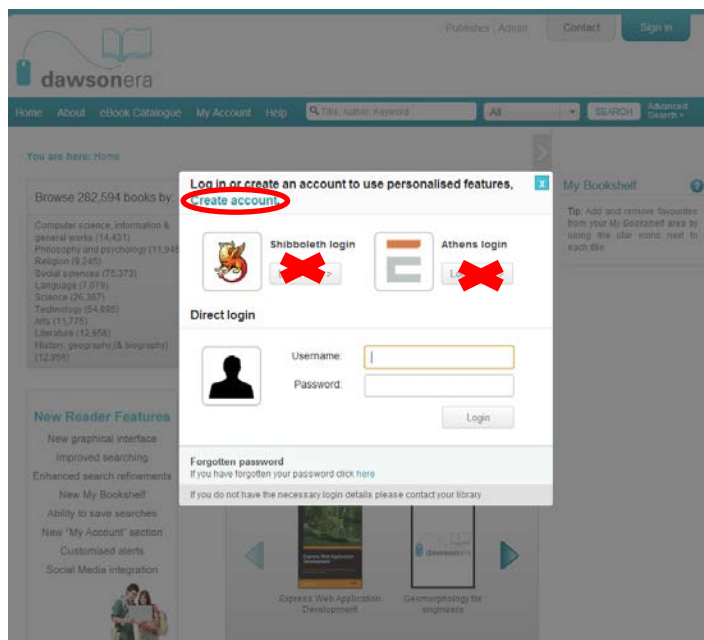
Publisher | Admin

Contact

Sign in

dawsonera

Home About eBook Catalogue My Account Help

Title, Author, Keyword

All

SEARCH

Advanced Search »

You are here: Home

Browse 282,594 books by

Computer science, information & general works (14,431)
Philosophy and psychology (11,945)
Religion (8,245)
Social sciences (75,373)
Language (7,079)
Science (26,367)
Technology (54,895)
Arts (11,776)
Literature (12,958)
History, geography (& biography) (12,956)

New Reader Features

New graphical interface
Improved searching
Enhanced search refinements
New My Bookshelf
Ability to save searches
New "My Account" section
Customised alerts
Social Media integration

My Bookshelf

Tip: Add and remove favourites from your My Bookshelf area by using the star icons next to each title.

Log in or create an account to use personalised features.

Create account

Shibboleth login

Athens login

Direct login

Username:

Password:

Login

Forgotten password
If you have forgotten your password click here

If you do not have the necessary login details please contact your library

Express Web Application Development

Geomorphology for engineers

dawsonera